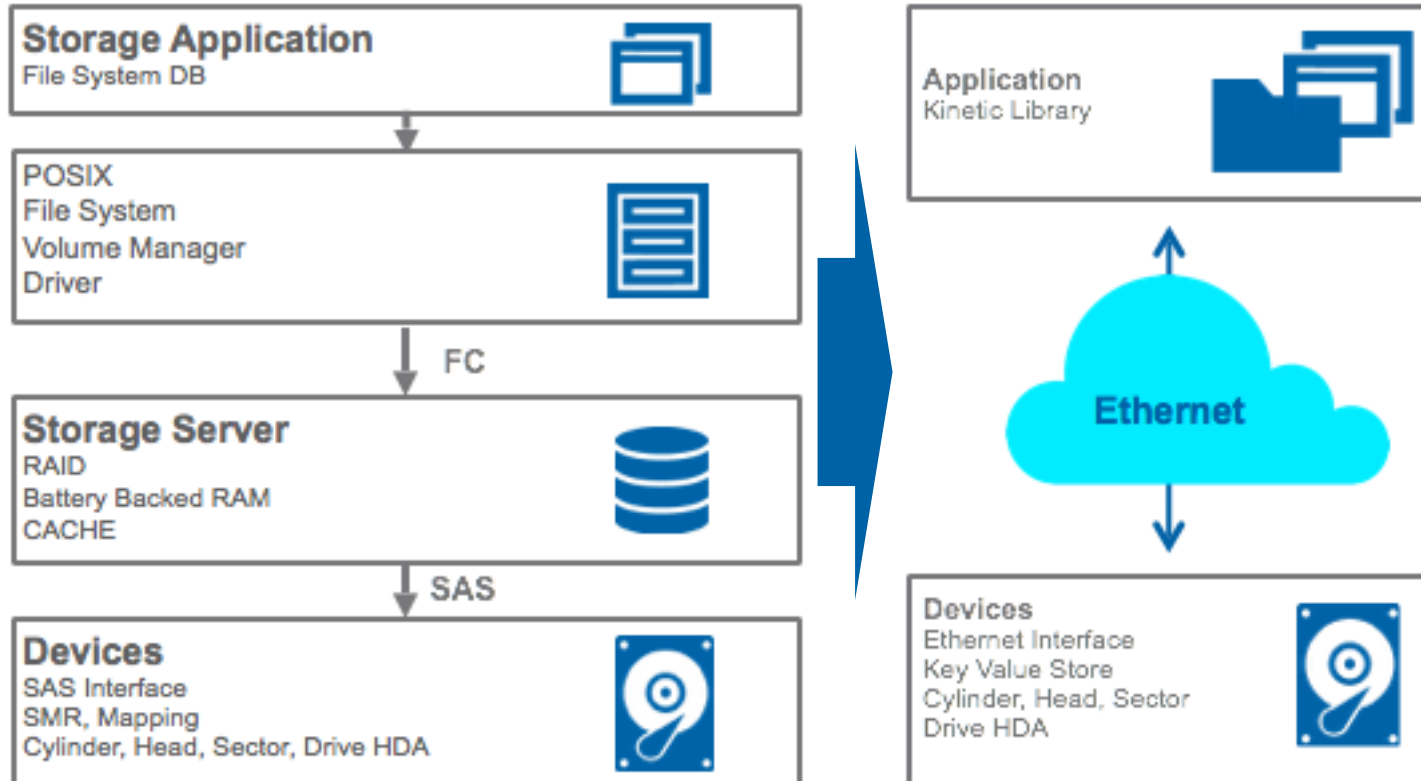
Storage Application
File System DB

POSIX
File System
Volume Manager
Driver

FC

Storage Server
RAID
Battery Backed RAM
CACHE

SAS

Devices
SAS Interface
SMR, Mapping
Cylinder, Head, Sector, Drive HDA

Application
Kinetic Library

Ethernet

Devices
Ethernet Interface
Key Value Store
Cylinder, Head, Sector
Drive HDA